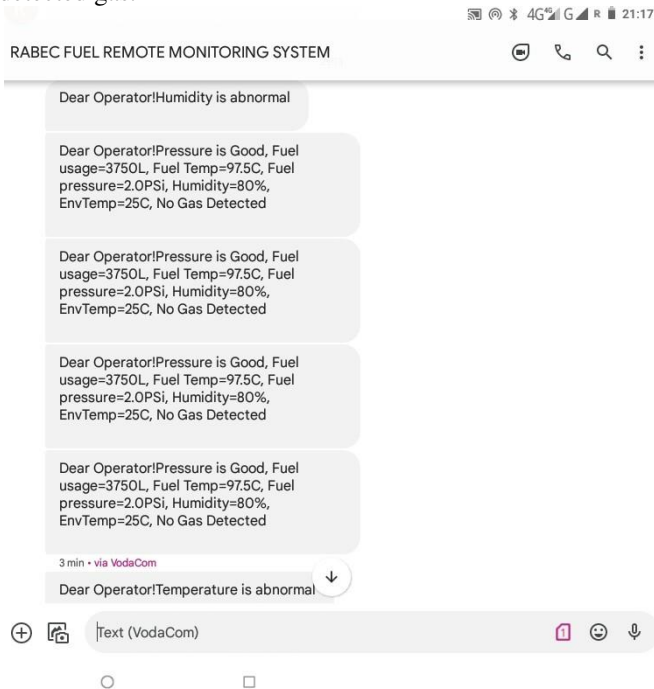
4G G R 21:17

RABEC FUEL REMOTE MONITORING SYSTEM

Dear Operator!Humidity is abnormal

Dear Operator!Pressure is Good, Fuel usage=3750L, Fuel Temp=97.5C, Fuel pressure=2.0PSi, Humidity=80%, EnvTemp=25C, No Gas Detected

Dear Operator!Pressure is Good, Fuel usage=3750L, Fuel Temp=97.5C, Fuel pressure=2.0PSi, Humidity=80%, EnvTemp=25C, No Gas Detected

Dear Operator!Pressure is Good, Fuel usage=3750L, Fuel Temp=97.5C, Fuel pressure=2.0PSi, Humidity=80%, EnvTemp=25C, No Gas Detected

Dear Operator!Pressure is Good, Fuel usage=3750L, Fuel Temp=97.5C, Fuel pressure=2.0PSi, Humidity=80%, EnvTemp=25C, No Gas Detected

3 min • via VodaCom

Dear Operator!Temperature is abnormal

Text (VodaCom)

1